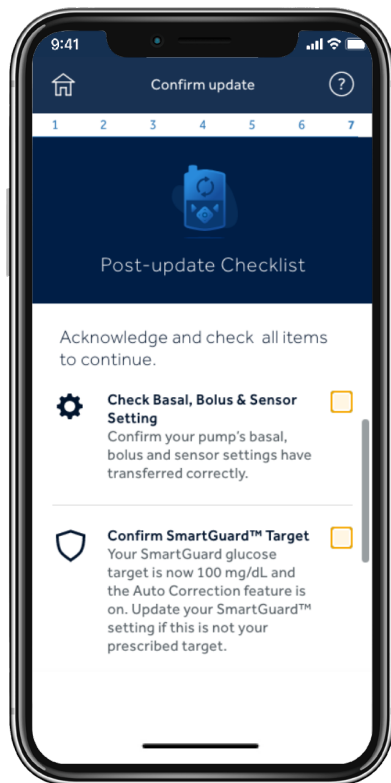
9:41

Confirm update

?

1 2 3 4 5 6 7

Post-update Checklist

Acknowledge and check all items to continue.

Check Basal, Bolus & Sensor Setting
Confirm your pump's basal, bolus and sensor settings have transferred correctly.

Confirm SmartGuard™ Target
Your SmartGuard glucose target is now 100 mg/dL and the Auto Correction feature is on. Update your SmartGuard™ setting if this is not your prescribed target.